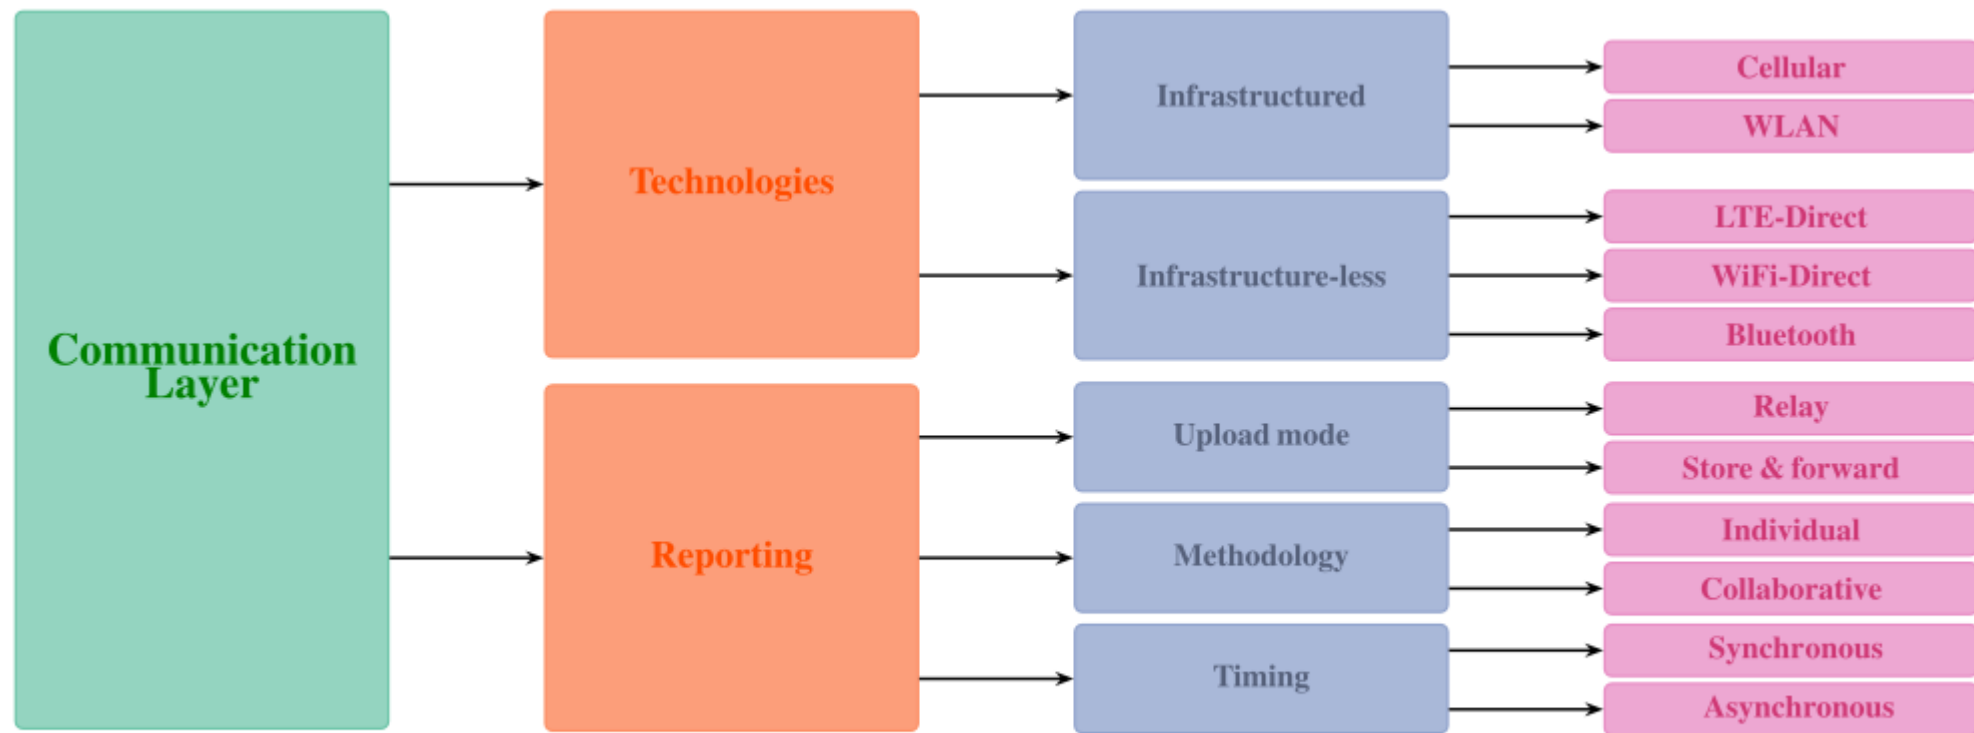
Communication Layer

Technologies

Reporting

Infrastructured

Infrastructure-less

Upload mode

Methodology

Timing

Cellular

WLAN

LTE-Direct

WiFi-Direct

Bluetooth

Relay

Store & forward

Individual

Collaborative

Synchronous

Asynchronous